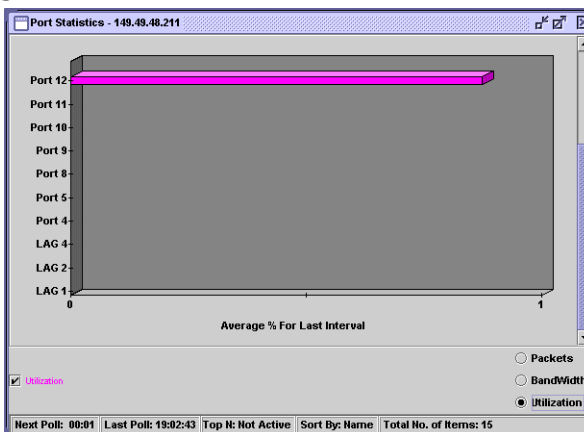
Port Statistics - 149.49.48.211

Port 12
Port 11
Port 10
Port 9
Port 8
Port 5
Port 4
LAG 4
LAG 2
LAG 1

0
1

Average % For Last Interval

Utilization

Packets
BandWidth
Utilization

Next Poll: 00:01 | Last Poll: 19:02:43 | Top N: Not Active | Sort By: Name | Total No. of Items: 15